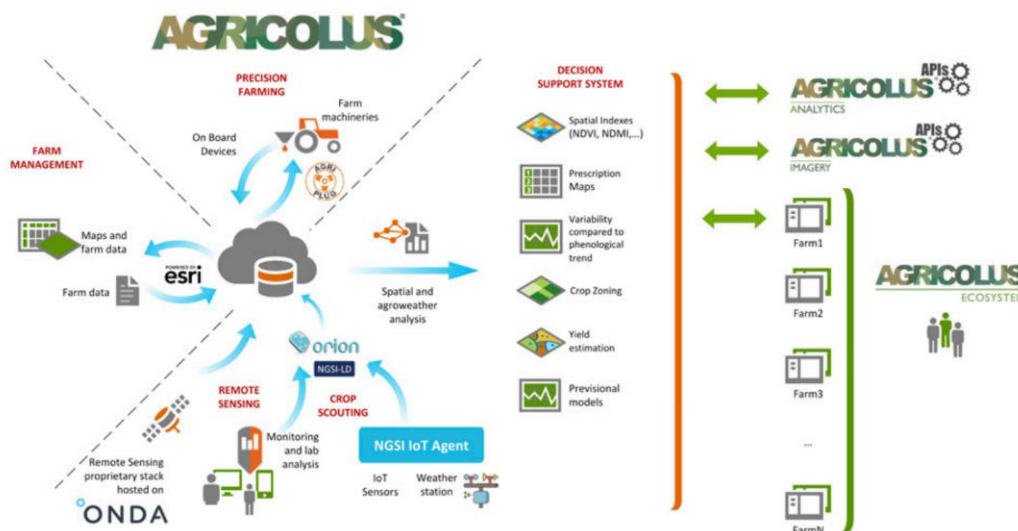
AGRICOLUS

PRECISION FARMING

Farm machineries

On Board Devices

AGRI PLUG

FARM MANAGEMENT

Maps and farm data

Farm data

POWERED BY esri

Spatial and agroweather analysis

orion

NGSI-LD

REMOTE SENSING

CROP SCOUTING

Monitoring and lab analysis

NGSI IoT Agent

IoT Sensors

Weather station

Remote Sensing proprietary stack hosted on

ONDA

DECISION SUPPORT SYSTEM

Spatial Indexes (NDVI, NDMI,...)

Prescription Maps

Variability compared to phenological trend

Crop Zoning

Yield estimation

Previsional models

AGRICOLUS APIs ANALYTICS

AGRICOLUS APIs IMAGERY

Farm1

Farm2

Farm3

...

FarmN

AGRICOLUS ECOSYSTE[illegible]